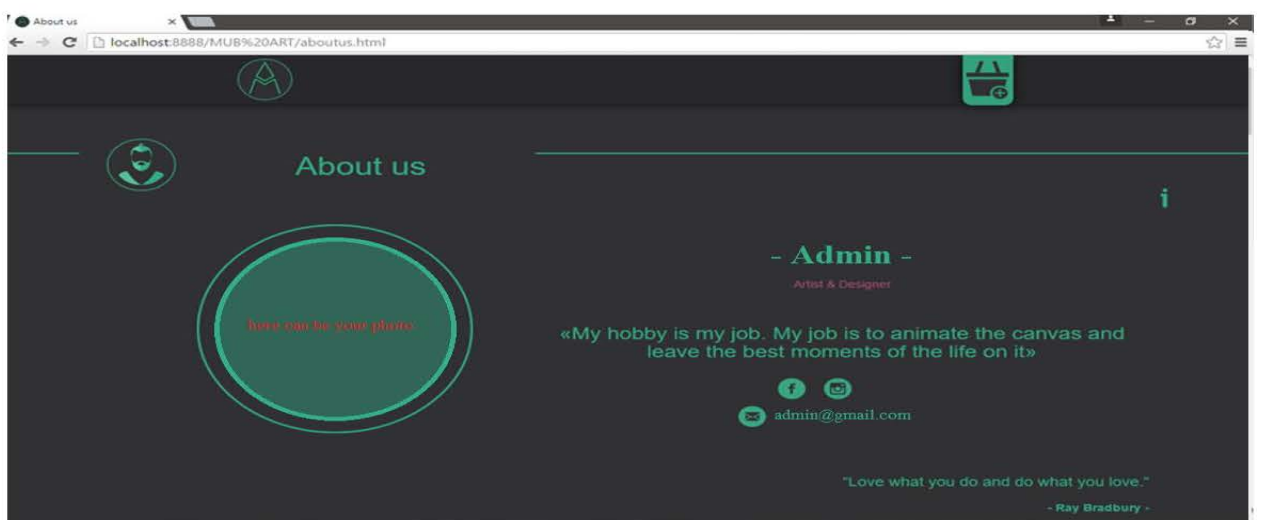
About us ×
localhost:8888/MUB%20ART/aboutus.html

About us

i

here can be your photo

- Admin -
Artist & Designer

«My hobby is my job. My job is to animate the canvas and leave the best moments of the life on it»

admin@gmail.com

"Love what you do and do what you love."
- Ray Bradbury -